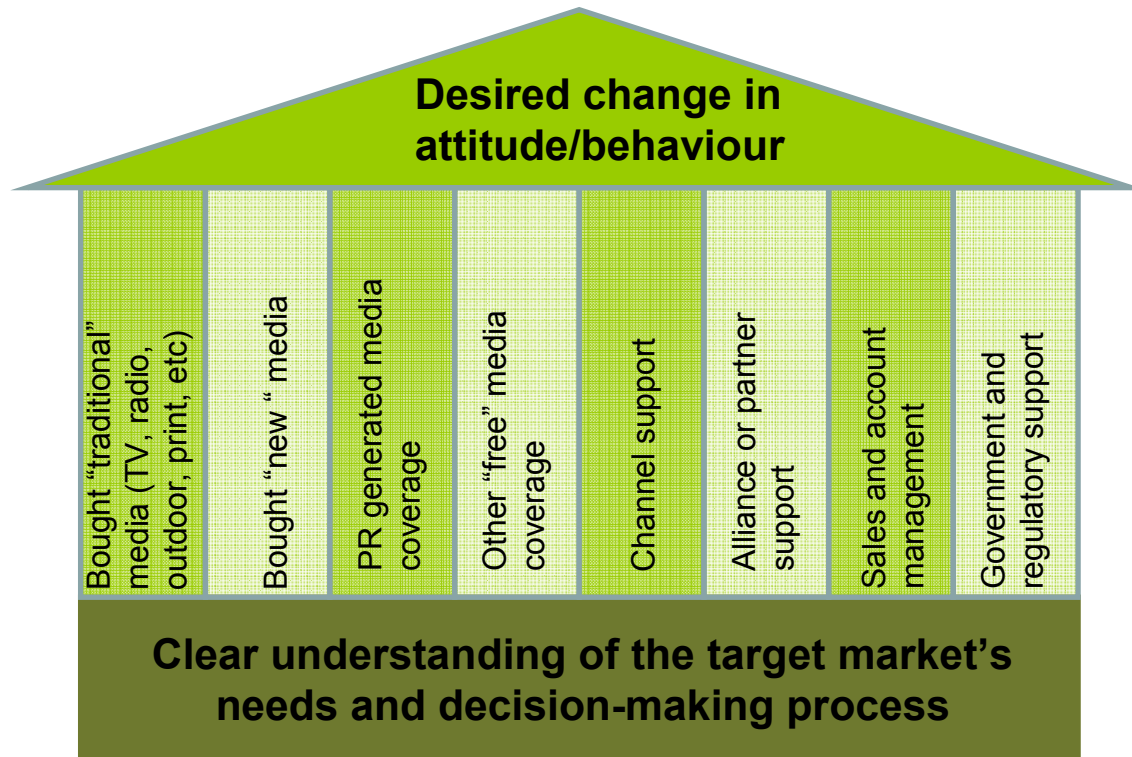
Desired change in attitude/behaviour

Bought “traditional” media (TV, radio, outdoor, print, etc)

Bought “new “ media

PR generated media coverage

Other “free” media coverage

Channel support

Alliance or partner support

Sales and account management

Government and regulatory support

Clear understanding of the target market’s needs and decision-making process